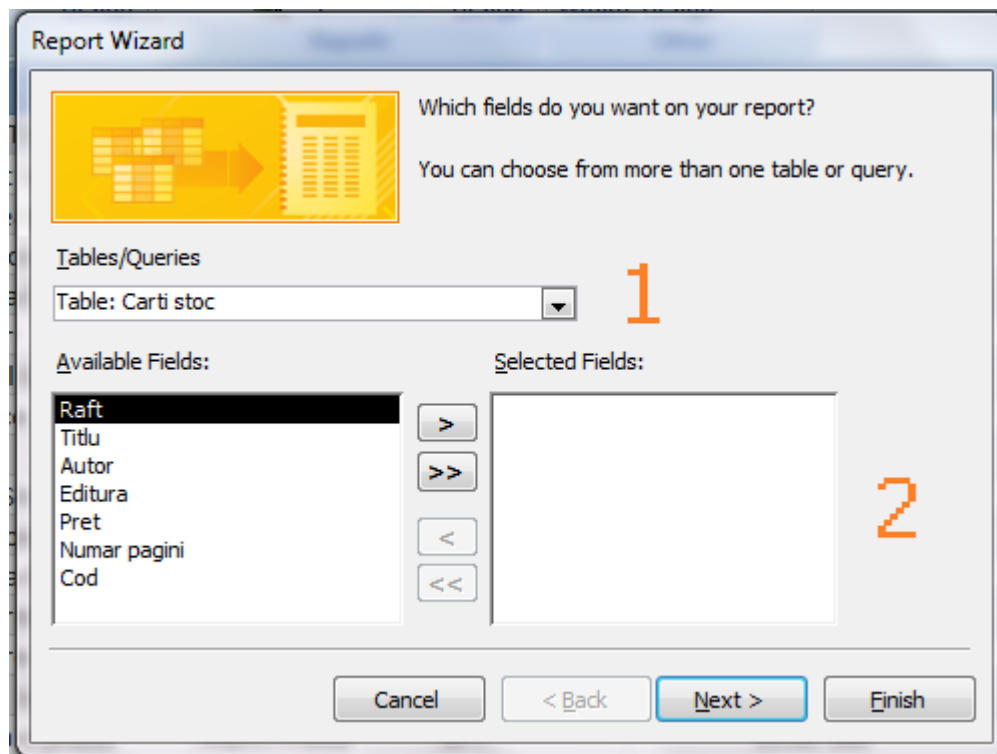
Report Wizard

Which fields do you want on your report?

You can choose from more than one table or query.

Tables/Queries

Table: Carti stoc

1

Available Fields:

Raft
Titlu
Autor
Editura
Pret
Numar pagini
Cod

>
>>
<
<<

Selected Fields:

2

Cancel
< Back
Next >
Finish